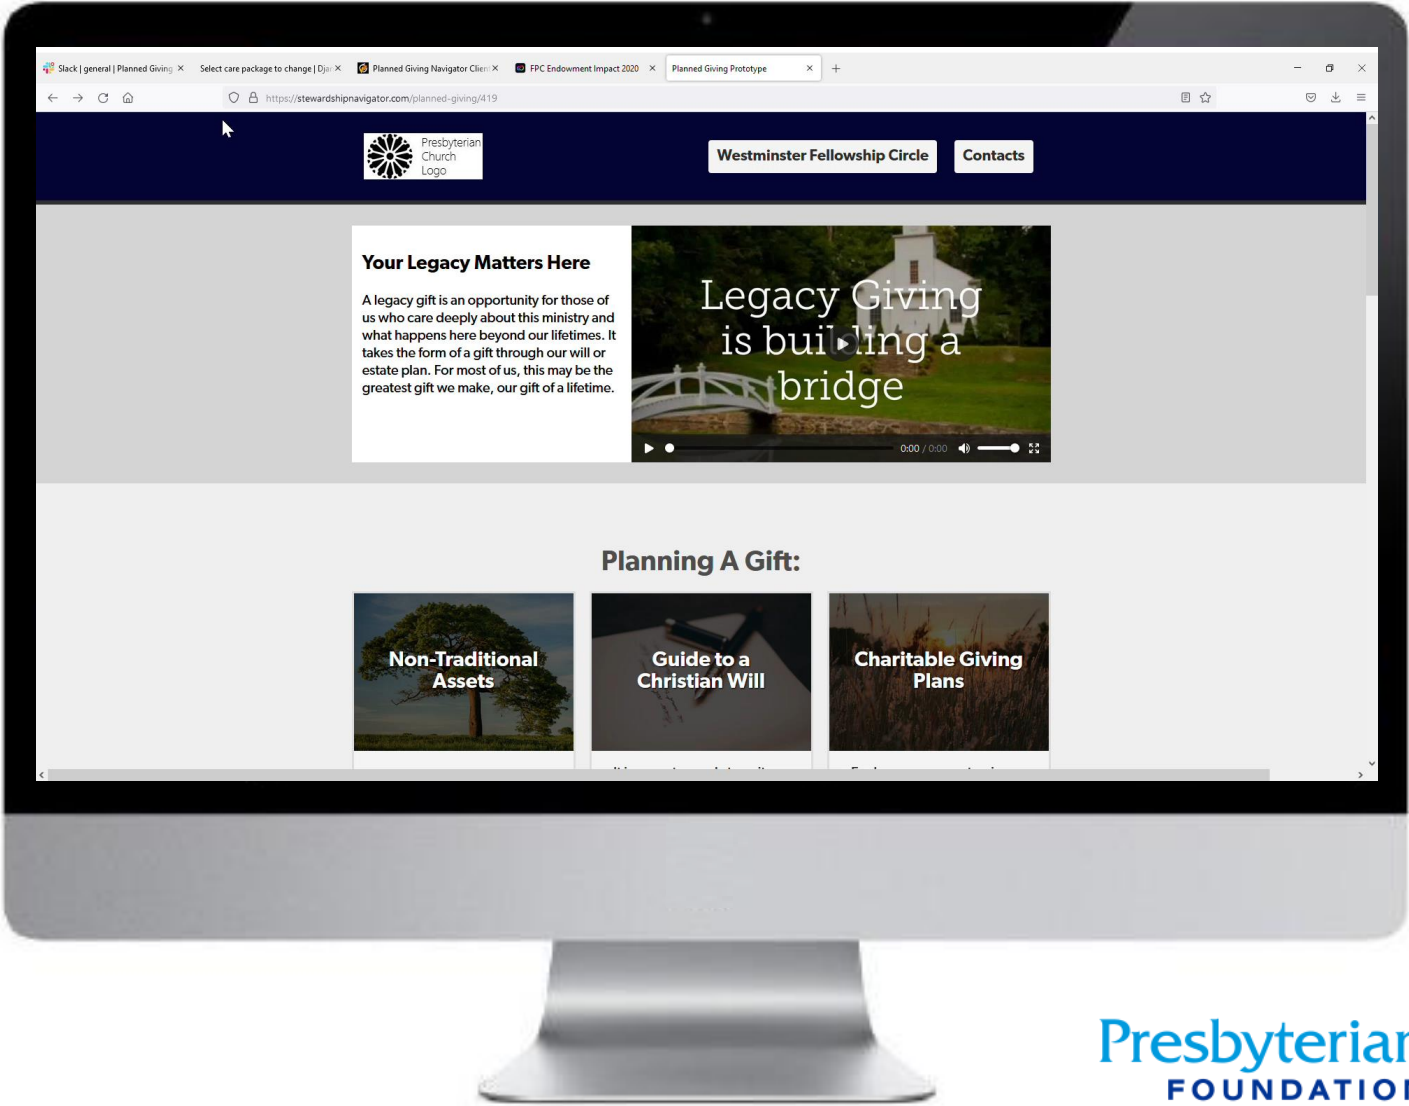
Slack | general | Planned Giving ×
Select care package to change | Dja ×
Planned Giving Navigator Clien ×
FPC Endowment Impact 2020 ×
Planned Giving Prototype ×
+

https://stewardshipnavigator.com/planned-giving/419

Presbyterian Church Logo

Westminster Fellowship Circle

Contacts

Your Legacy Matters Here

A legacy gift is an opportunity for those of us who care deeply about this ministry and what happens here beyond our lifetimes. It takes the form of a gift through our will or estate plan. For most of us, this may be the greatest gift we make, our gift of a lifetime.

Legacy Giving is building a bridge

0:00 / 0:00

Planning A Gift:

Non-Traditional Assets

Guide to a Christian Will

Charitable Giving Plans

Presbyteriar
FOUNDATIO